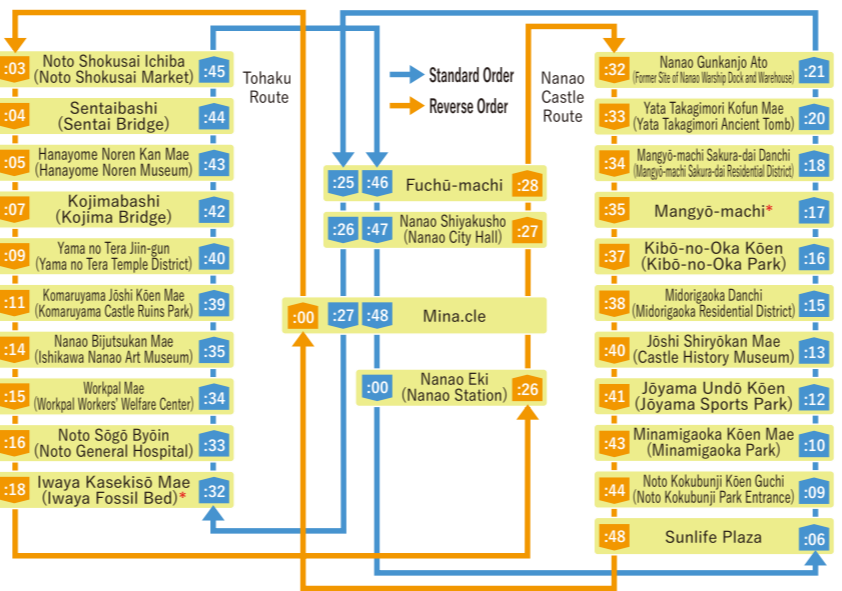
Standard Order
Reverse Order

Tohaku Route

:03 Noto Shokusai Ichiba (Noto Shokusai Market) :45
:04 Sentaibashi (Sentai Bridge) :44
:05 Hanayome Noren Kan Mae (Hanayome Noren Museum) :43
:07 Kojimabashi (Kojima Bridge) :42
:09 Yama no Tera Jiin-gun (Yama no Tera Temple District) :40
:11 Komaruyama Jōshi Kōen Mae (Komaruyama Castle Ruins Park) :39
:14 Nanao Bijutsukan Mae (Ishikawa Nanao Art Museum) :35
:15 Workpal Mae (Workpal Workers' Welfare Center) :34
:16 Noto Sōgō Byōin (Noto General Hospital) :33
:18 Iwaya Kasekisō Mae (Iwaya Fossil Bed)* :32

:25 :46 Fuchū-machi :28
:26 :47 Nanao Shiyakusho (Nanao City Hall) :27
:00 :27 :48 Mina.cle
:00 Nanao Eki (Nanao Station) :26

Nanao Castle Route

:32 Nanao Gunkanjo Ato (Former Site of Nanao Warship Dock and Warehouse) :21
:33 Yata Takagimori Kofun Mae (Yata Takagimori Ancient Tomb) :20
:34 Mangyō-machi Sakura-dai Danchi (Mangyō-machi Sakura-dai Residential District) :18
:35 Mangyō-machi* :17
:37 Kibō-no-Oka Kōen (Kibō-no-Oka Park) :16
:38 Midorigaoka Danchi (Midorigaoka Residential District) :15
:40 Jōshi Shiryōkan Mae (Castle History Museum) :13
:41 Jōyama Undō Kōen (Jōyama Sports Park) :12
:43 Minamigaoka Kōen Mae (Minamigaoka Park) :10
:44 Noto Kokubunji Kōen Guchi (Noto Kokubunji Park Entrance) :09
:48 Sunlife Plaza :06